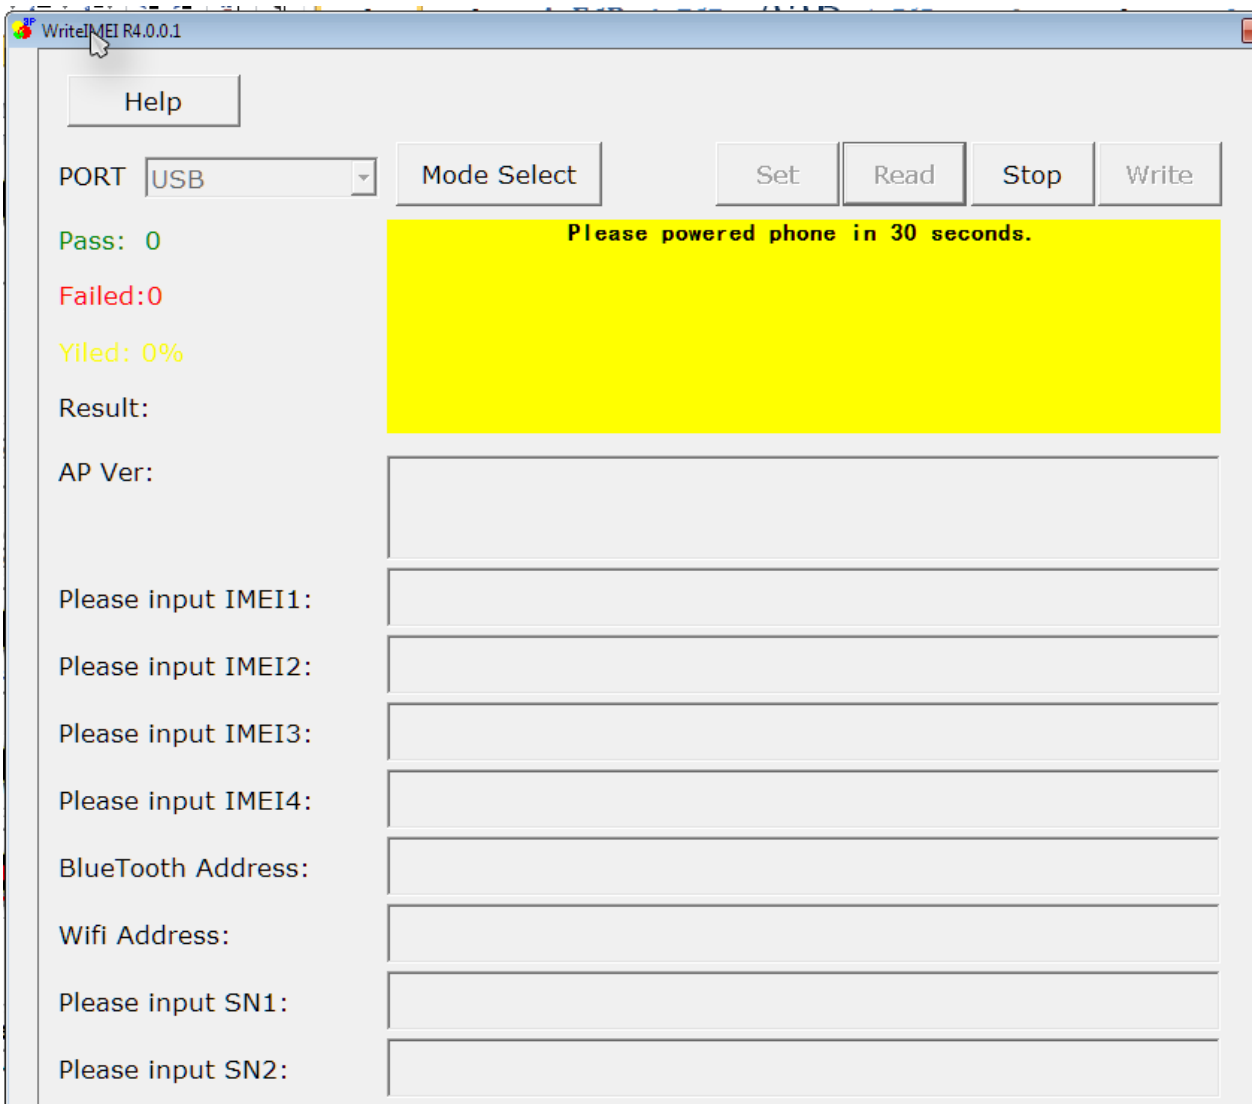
WriteIMEI R4.0.0.1

Help

PORT USB

Mode Select

Set Read Stop Write

Pass: 0

Failed:0

Yiled: 0%

Result:

Please powered phone in 30 seconds.

AP Ver:

Please input IMEI1:

Please input IMEI2:

Please input IMEI3:

Please input IMEI4:

BlueTooth Address:

Wifi Address:

Please input SN1:

Please input SN2: